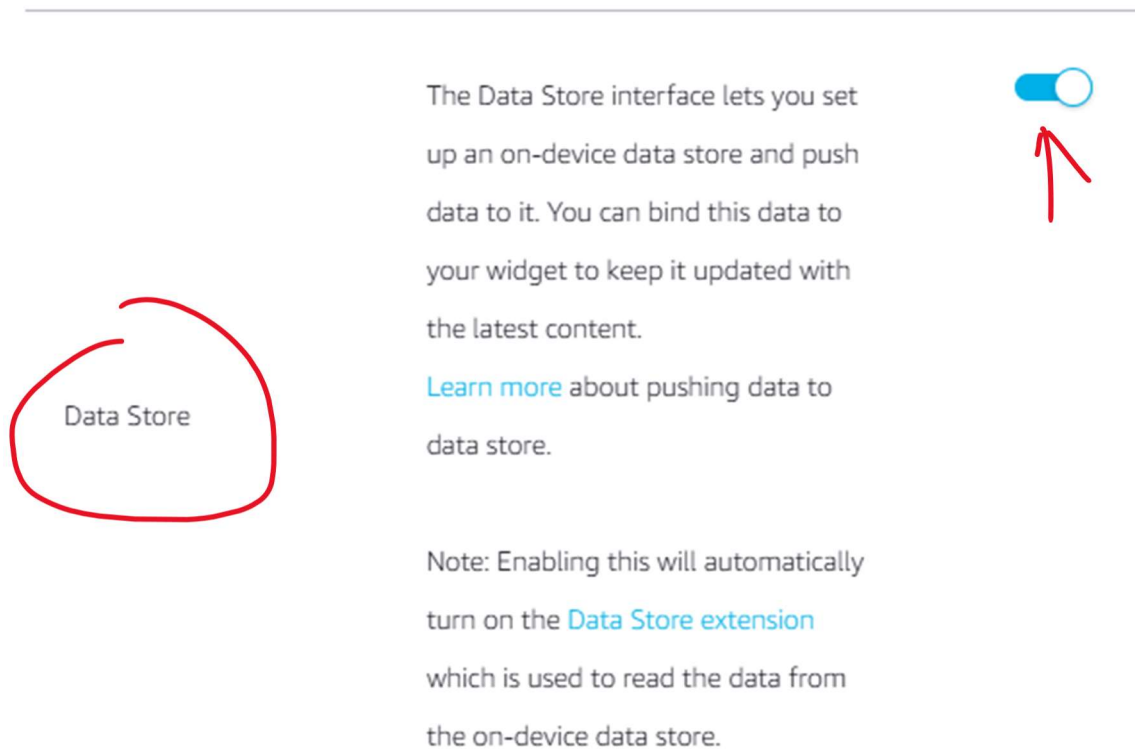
Data Store

The Data Store interface lets you set up an on-device data store and push data to it. You can bind this data to your widget to keep it updated with the latest content.
Learn more about pushing data to data store.

Note: Enabling this will automatically turn on the Data Store extension which is used to read the data from the on-device data store.